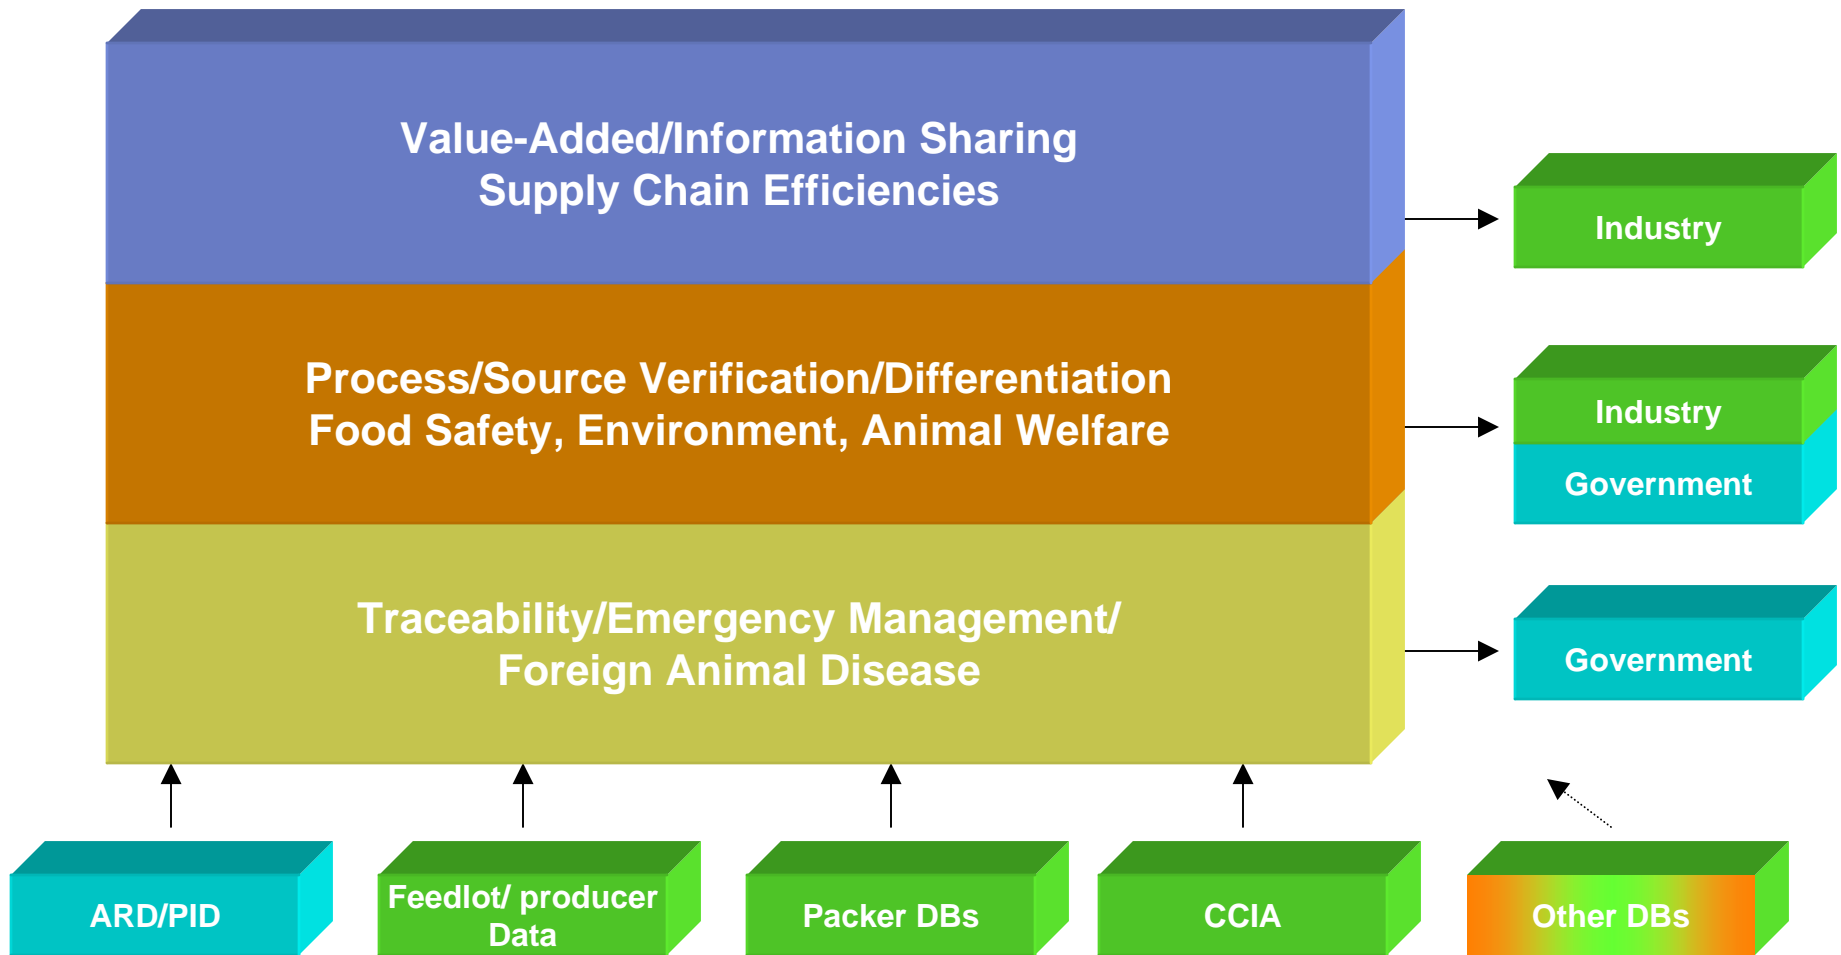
Value-Added/Information Sharing
Supply Chain Efficiencies

Industry

Process/Source Verification/Differentiation
Food Safety, Environment, Animal Welfare

Industry
Government

Traceability/Emergency Management/
Foreign Animal Disease

Government

ARD/PID

Feedlot/ producer Data

Packer DBs

CCIA

Other DBs